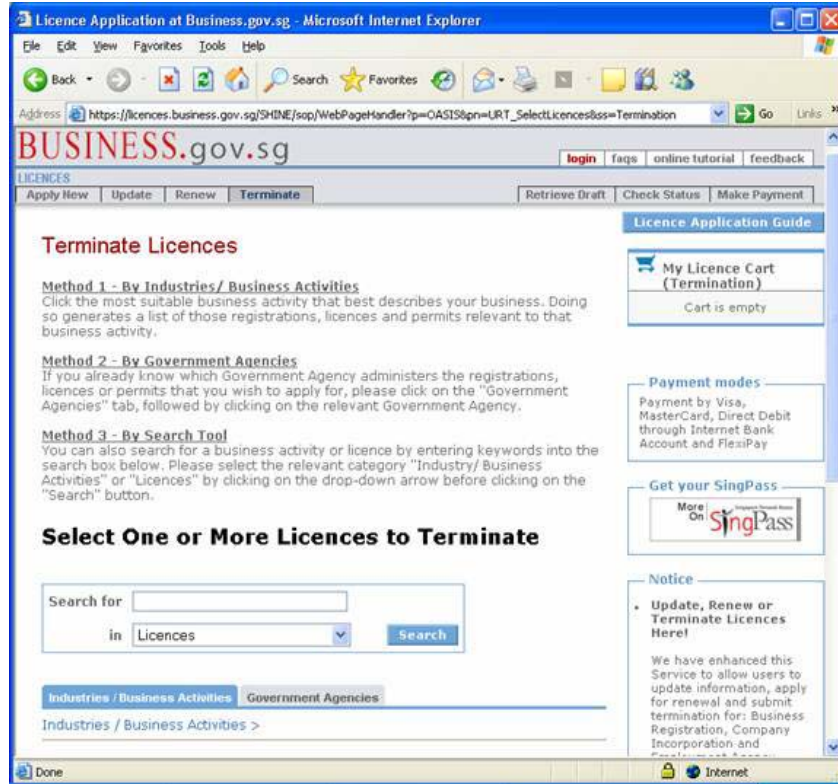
Licence Application at Business.gov.sg - Microsoft Internet Explorer

File Edit View Favorites Tools Help

Back Search Favorites

Address https://licences.business.gov.sg/SHINE/sop/WebPageHandler?p=OASIS&pn=URT_SelectLicences&ss=Termination Go Links

BUSINESS.gov.sg

login | faqs | online tutorial | feedback

LICENCES

Apply New | Update | Renew | Terminate

Retrieve Draft | Check Status | Make Payment

Licence Application Guide

Terminate Licences

Method 1 - By Industries/ Business Activities
Click the most suitable business activity that best describes your business. Doing so generates a list of those registrations, licences and permits relevant to that business activity.

Method 2 - By Government Agencies
If you already know which Government Agency administers the registrations, licences or permits that you wish to apply for, please click on the "Government Agencies" tab, followed by clicking on the relevant Government Agency.

Method 3 - By Search Tool
You can also search for a business activity or licence by entering keywords into the search box below. Please select the relevant category "Industry/ Business Activities" or "Licences" by clicking on the drop-down arrow before clicking on the "Search" button.

Select One or More Licences to Terminate

Search for

in Licences

Search

Industries / Business Activities | Government Agencies

Industries / Business Activities >

My Licence Cart (Termination)

Cart is empty

Payment modes

Payment by Visa, MasterCard, Direct Debit through Internet Bank Account and FlexiPay

Get your SingPass

More On SingPass

Notice

• Update, Renew or Terminate Licences Here!

We have enhanced this Service to allow users to update information, apply for renewal and submit termination for: Business Registration, Company Incorporation and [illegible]

Done

Internet